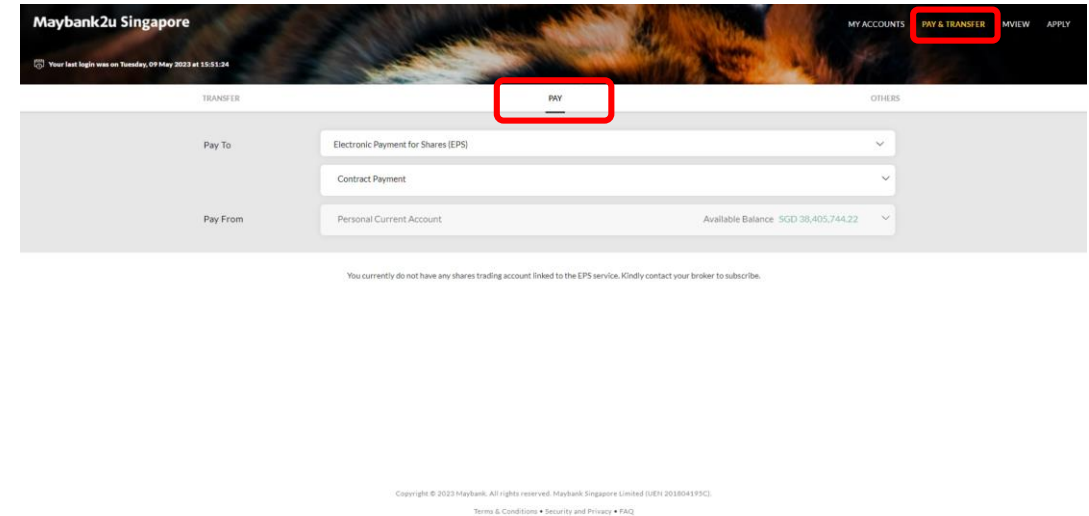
Maybank2u Singapore

Your last login was on Tuesday, 09 May 2023 at 15:51:24

MY ACCOUNTS PAY & TRANSFER MVIEW APPLY

TRANSFER PAY OTHERS

Pay To
Electronic Payment for Shares (EPS)

Contract Payment

Pay From
Personal Current Account
Available Balance SGD 38,405,744.22

You currently do not have any shares trading account linked to the EPS service. Kindly contact your broker to subscribe.

Copyright © 2023 Maybank. All rights reserved. Maybank Singapore Limited (UEN 201804195C).

Terms & Conditions • Security and Privacy • FAQ